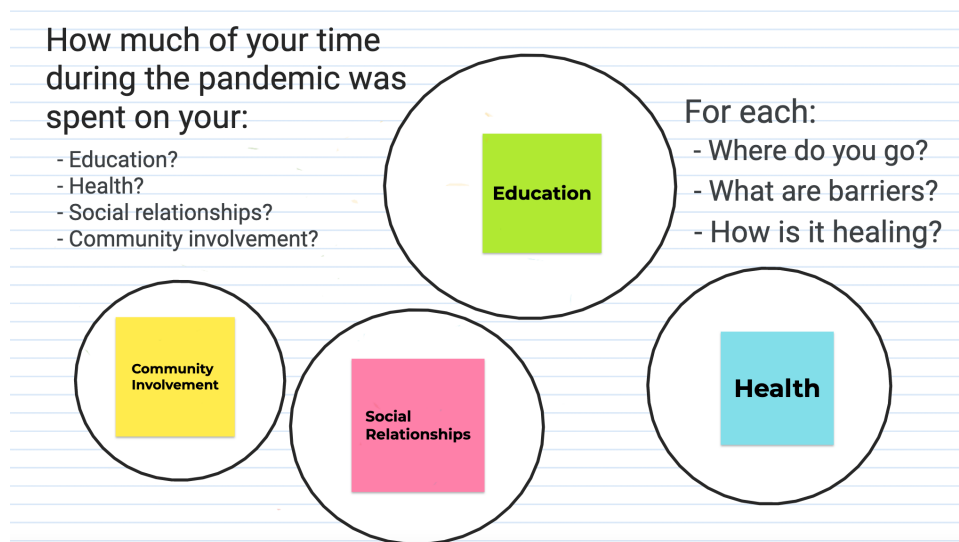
How much of your time during the pandemic was spent on your:

- Education?
- Health?
- Social relationships?
- Community involvement?

Education

For each:
- Where do you go?
- What are barriers?
- How is it healing?

Community Involvement

Social Relationships

Health